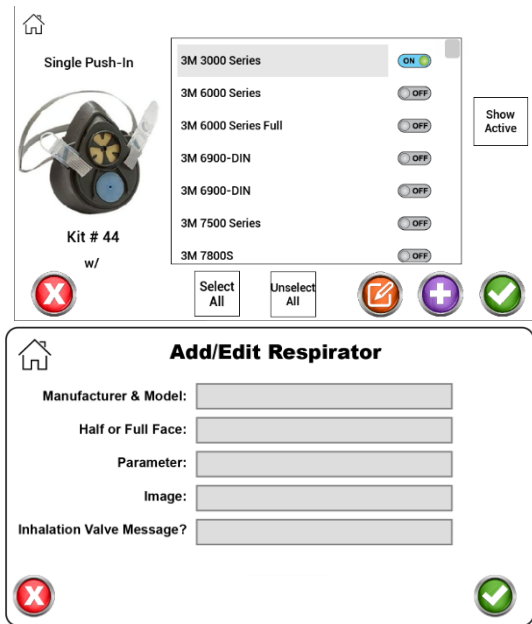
Single Push-In

Kit # 44

w/

3M 3000 Series ON

3M 6000 Series OFF

3M 6000 Series Full OFF

3M 6900-DIN OFF

3M 6900-DIN OFF

3M 7500 Series OFF

3M 7800S OFF

Show Active

Select All

Unselect All

Add/Edit Respirator

Manufacturer & Model:

Half or Full Face:

Parameter:

Image:

Inhalation Valve Message?